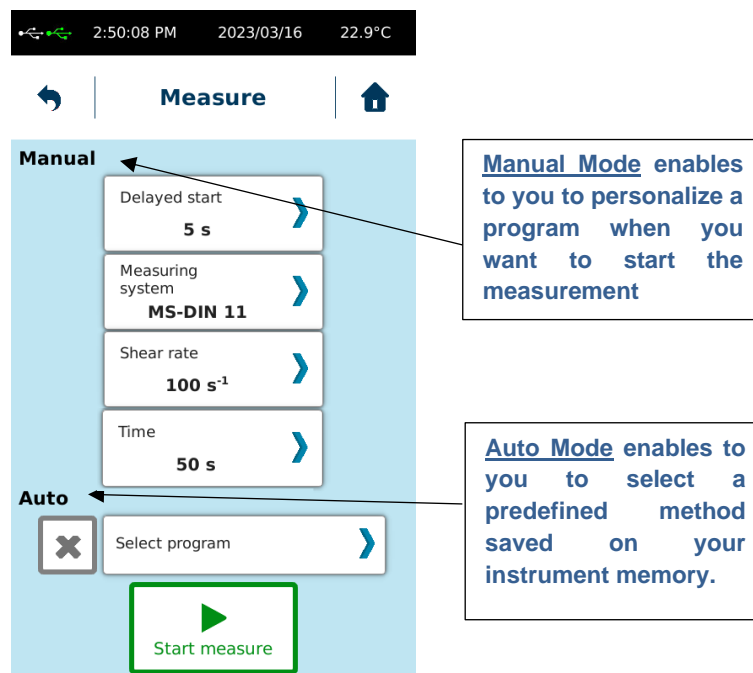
2:50:08 PM 2023/03/16 22.9°C

Measure

Manual

Delayed start
5 s

Measuring system
MS-DIN 11

Shear rate
100 $s^{-1}$

Time
50 s

Auto

Select program

Start measure

Manual Mode enables to you to personalize a program when you want to start the measurement

Auto Mode enables to you to select a predefined method saved on your instrument memory.